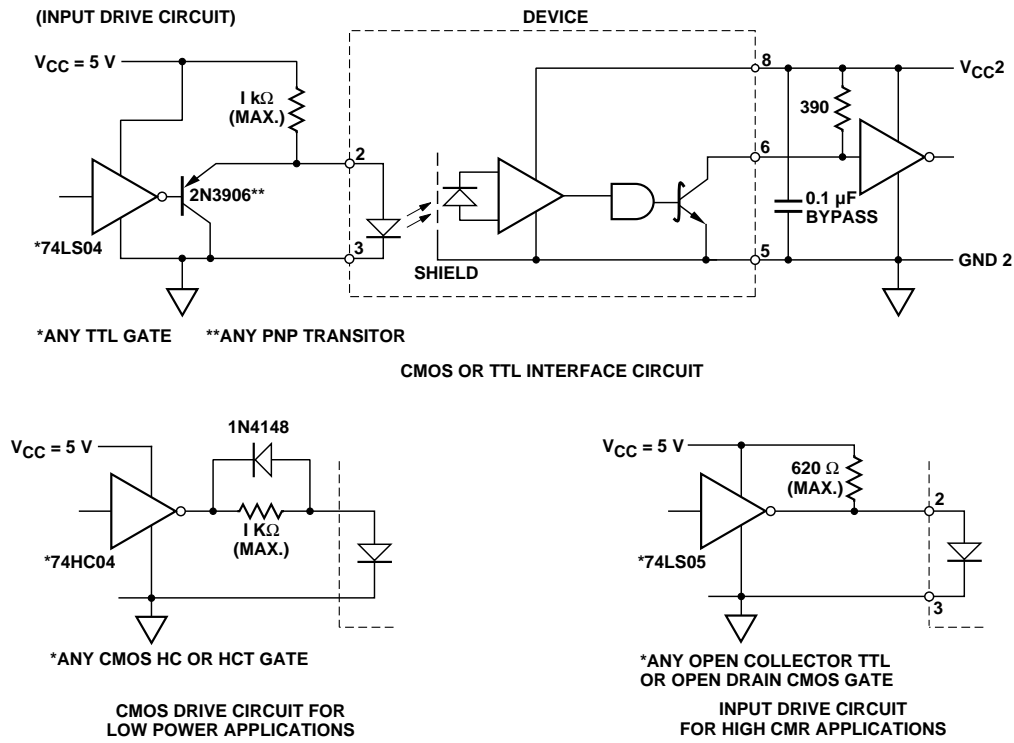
(INPUT DRIVE CIRCUIT)

DEVICE

$V_{CC}$ = 5 V

I kΩ (MAX.)

2N3906**

*74LS04

2

3

SHIELD

8

6

5

390

0.1 µF BYPASS

$V_{CC}2$

GND 2

*ANY TTL GATE **ANY PNP TRANSITOR

CMOS OR TTL INTERFACE CIRCUIT

$V_{CC}$ = 5 V

1N4148

I KΩ (MAX.)

*74HC04

*ANY CMOS HC OR HCT GATE

CMOS DRIVE CIRCUIT FOR LOW POWER APPLICATIONS

$V_{CC}$ = 5 V

620 Ω (MAX.)

*74LS05

2

3

*ANY OPEN COLLECTOR TTL OR OPEN DRAIN CMOS GATE

INPUT DRIVE CIRCUIT FOR HIGH CMR APPLICATIONS